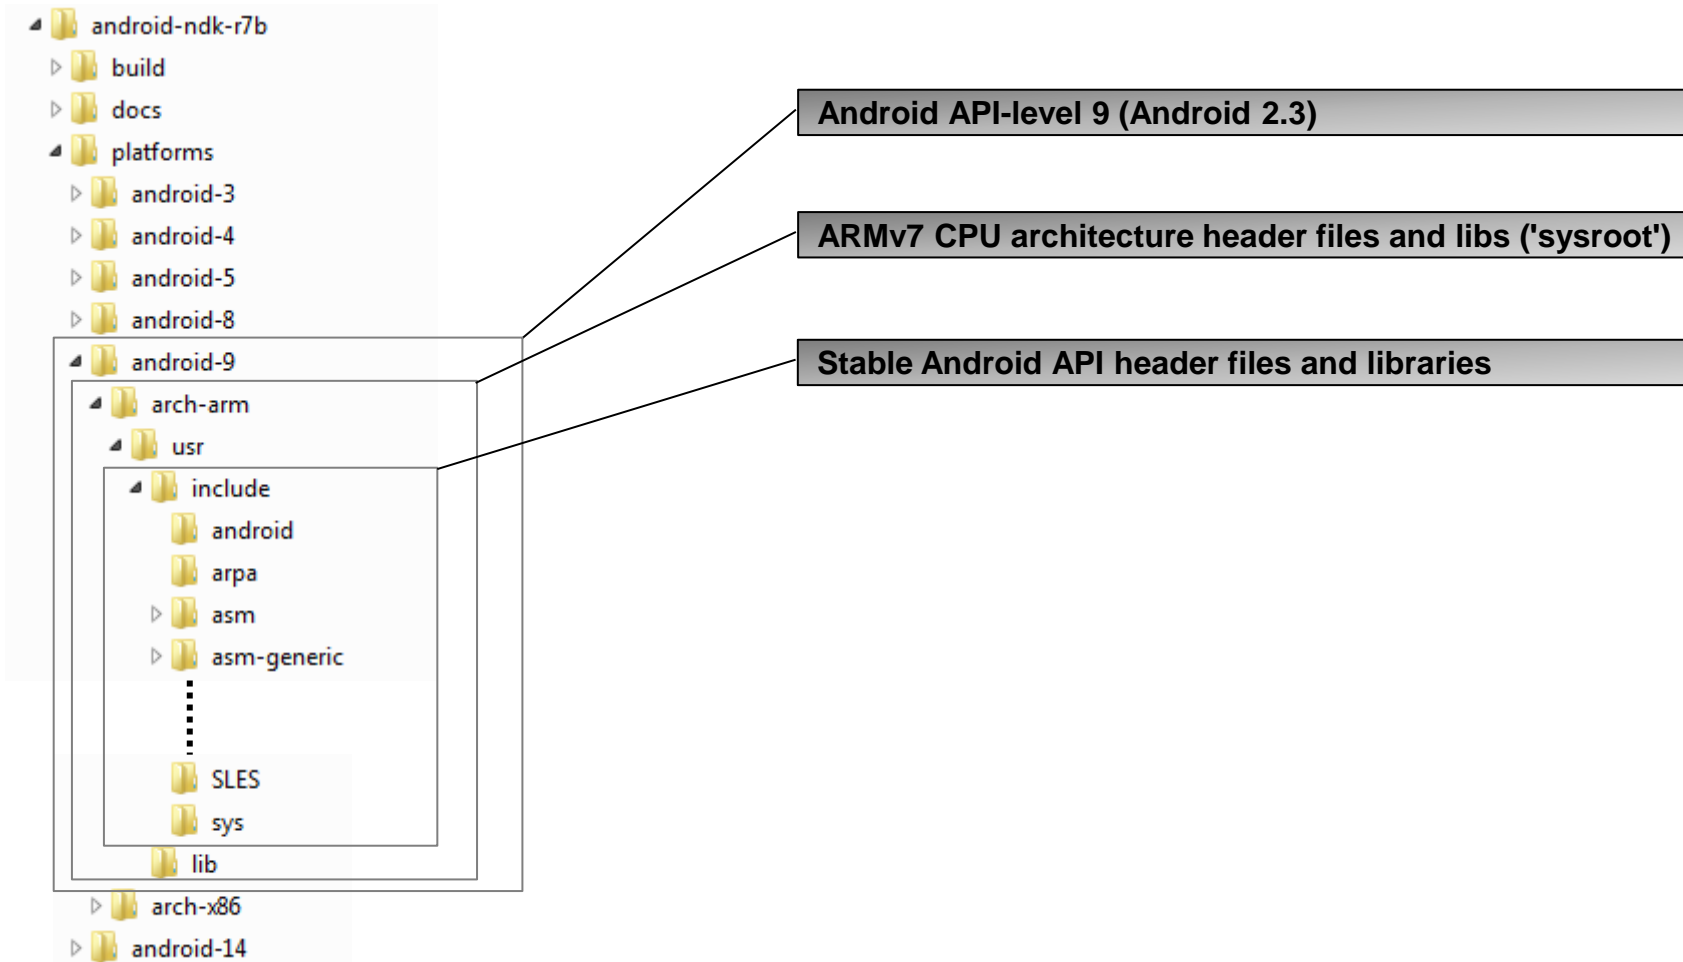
android-ndk-r7b
build
docs
platforms
android-3
android-4
android-5
android-8
android-9
arch-arm
usr
include
android
arpa
asm
asm-generic
SLES
sys
lib
arch-x86
android-14

Android API-level 9 (Android 2.3)

ARMv7 CPU architecture header files and libs ('sysroot')

Stable Android API header files and libraries